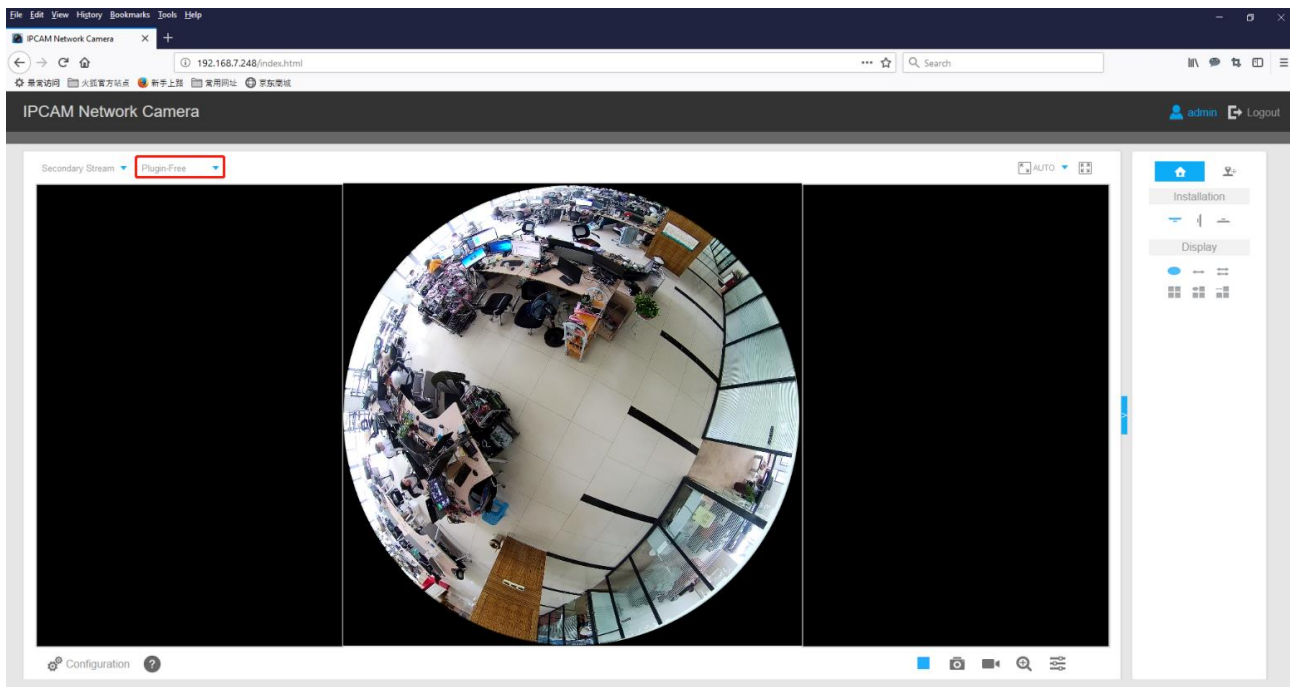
File Edit View History Bookmarks Tools Help

IPCAM Network Camera

192.168.7.248/index.html

Search

最常访问 火狐官方站点 新手上路 常用网址 京东商城

IPCAM Network Camera

admin Logout

Secondary Stream Plugin-Free

AUTO

Installation

Display

Configuration ?